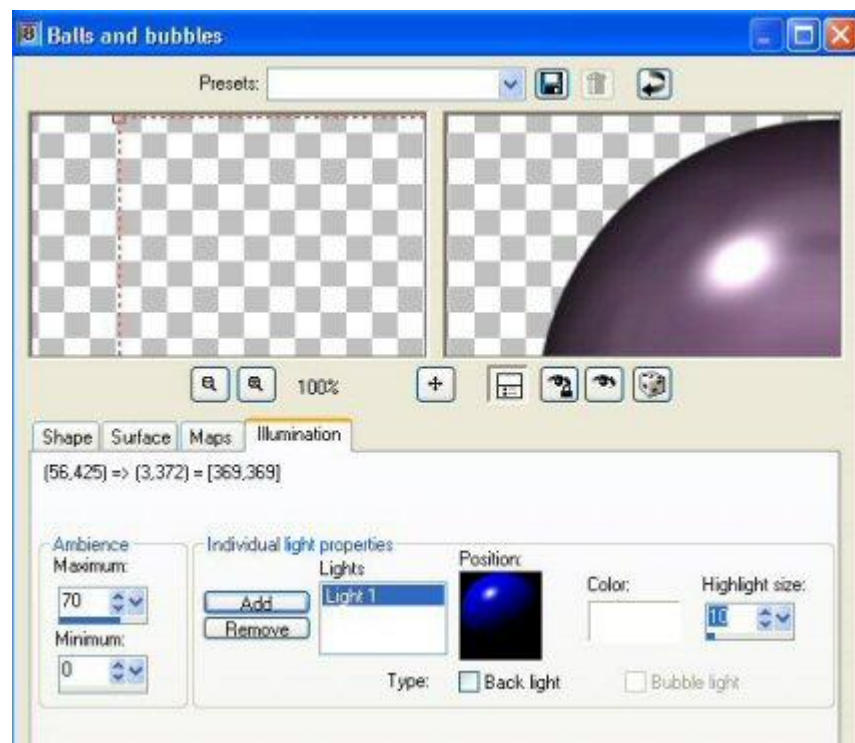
Balls and bubbles

Presets:

100%

Shape | Surface | Maps | Illumination

(56,425) => (3,372) = [369,369]

Ambience
Maximum:
70
Minimum:
0

Individual light properties
Add
Remove
Lights
Light 1
Position:
Color:
Highlight size:
10
Type:
Back light
Bubble light